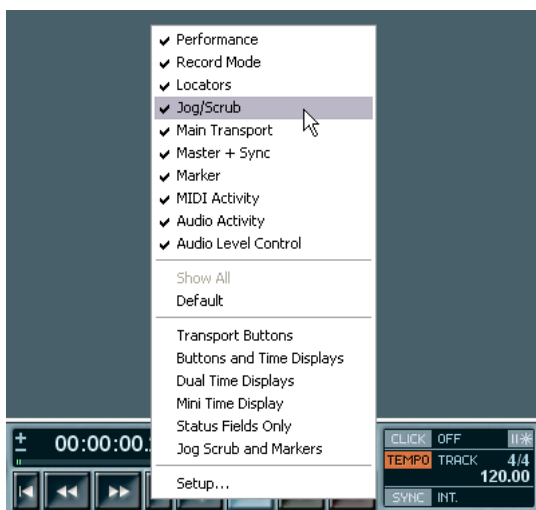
✔ Performance
✔ Record Mode
✔ Locators
✔ Jog/Scrub
✔ Main Transport
✔ Master + Sync
✔ Marker
✔ MIDI Activity
✔ Audio Activity
✔ Audio Level Control

Show All
Default

Transport Buttons
Buttons and Time Displays
Dual Time Displays
Mini Time Display
Status Fields Only
Jog Scrub and Markers

Setup...

00:00:00.

CLICK OFF
TEMPO TRACK 4/4
120.00
SYNC INT.